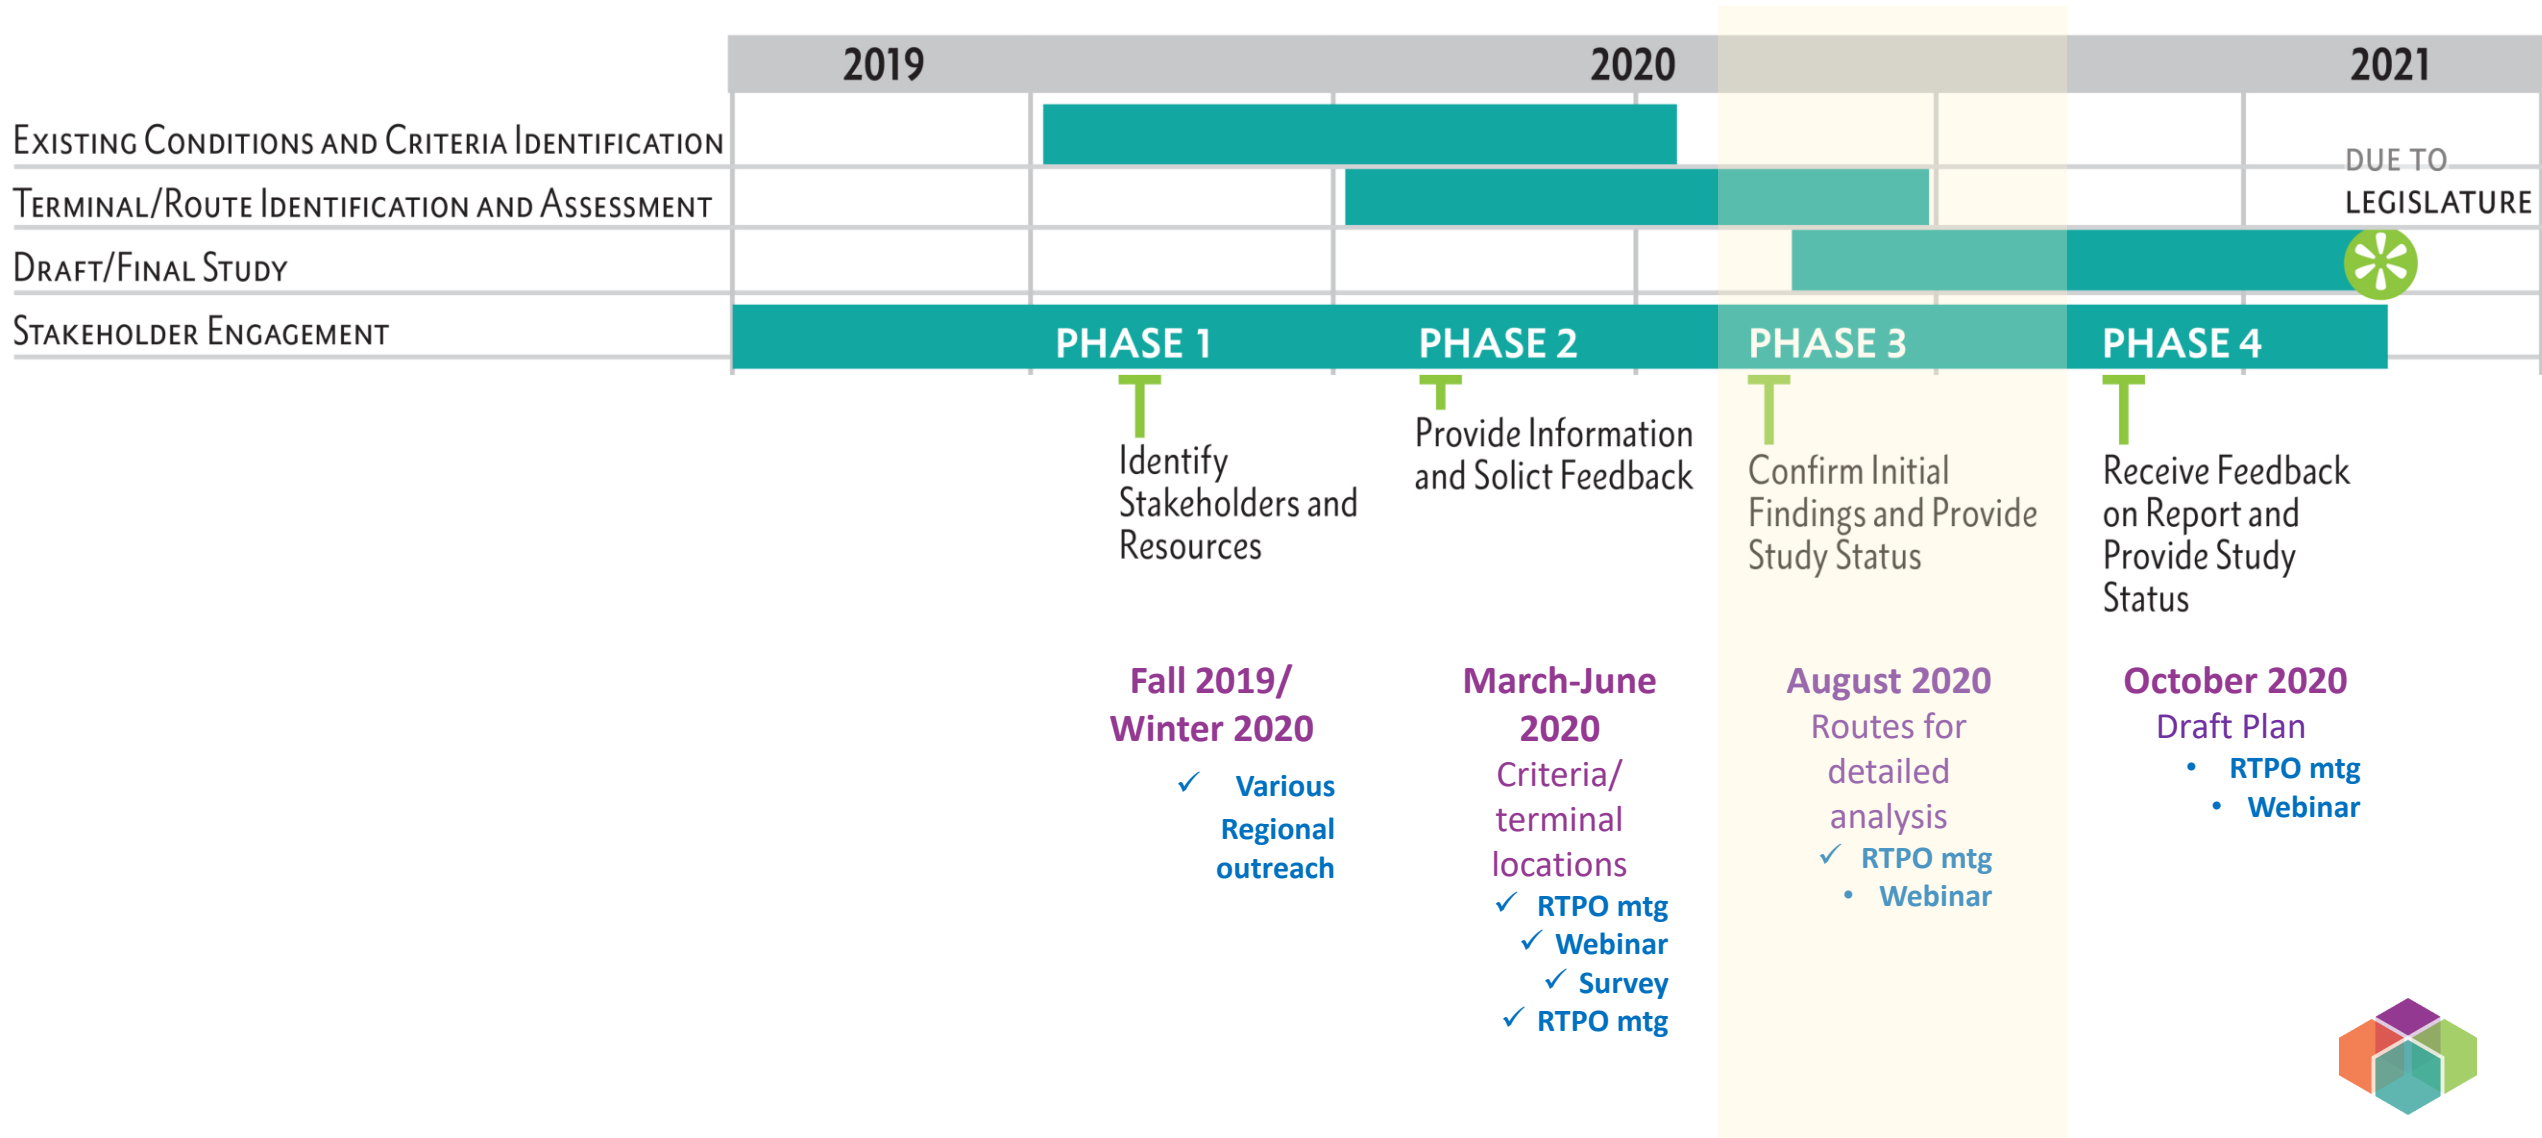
2019 2020 2021

Existing Conditions and Criteria Identification

Terminal/Route Identification and Assessment

Draft/Final Study

Stakeholder Engagement

DUE TO LEGISLATURE

PHASE 1 PHASE 2 PHASE 3 PHASE 4

Identify Stakeholders and Resources

Provide Information and Solict Feedback

Confirm Initial Findings and Provide Study Status

Receive Feedback on Report and Provide Study Status

Fall 2019/ Winter 2020
✓ Various Regional outreach

March-June 2020
Criteria/ terminal locations
✓ RTPO mtg
✓ Webinar
✓ Survey
✓ RTPO mtg

August 2020
Routes for detailed analysis
✓ RTPO mtg
• Webinar

October 2020
Draft Plan
• RTPO mtg
• Webinar